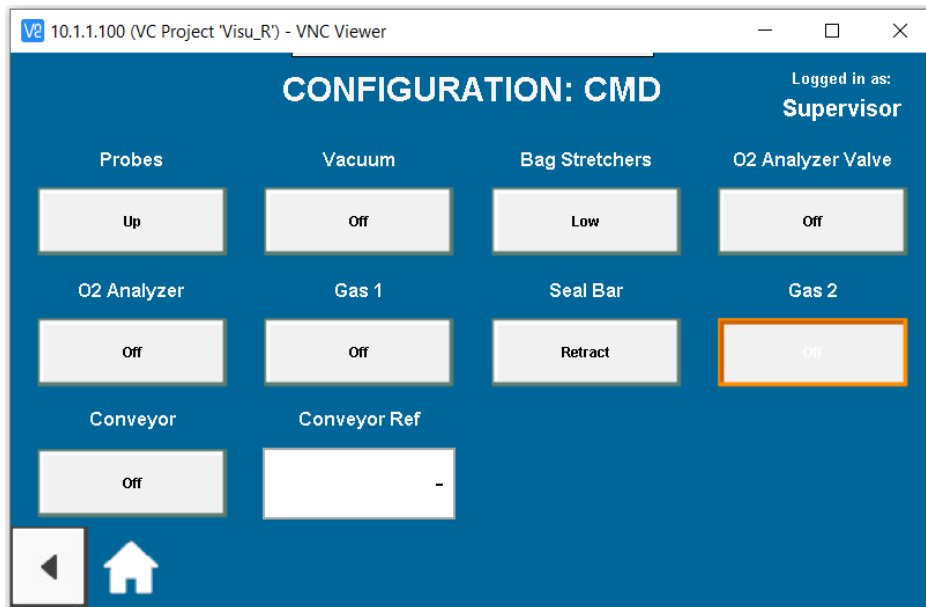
10.1.1.100 (VC Project 'Visu_R') - VNC Viewer

CONFIGURATION: CMD

Logged in as:
Supervisor

Probes
Up

Vacuum
Off

Bag Stretchers
Low

O2 Analyzer Valve
Off

O2 Analyzer
Off

Gas 1
Off

Seal Bar
Retract

Gas 2
Off

Conveyor
Off

Conveyor Ref
-